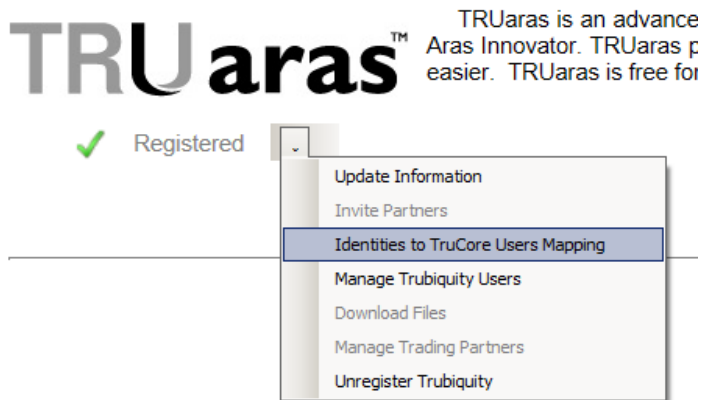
TRUaras™

TRUaras is an advance
Aras Innovator. TRUaras p
easier. TRUaras is free fo

Registered

Update Information
Invite Partners
Identities to TruCore Users Mapping
Manage Trubiquity Users
Download Files
Manage Trading Partners
Unregister Trubiquity